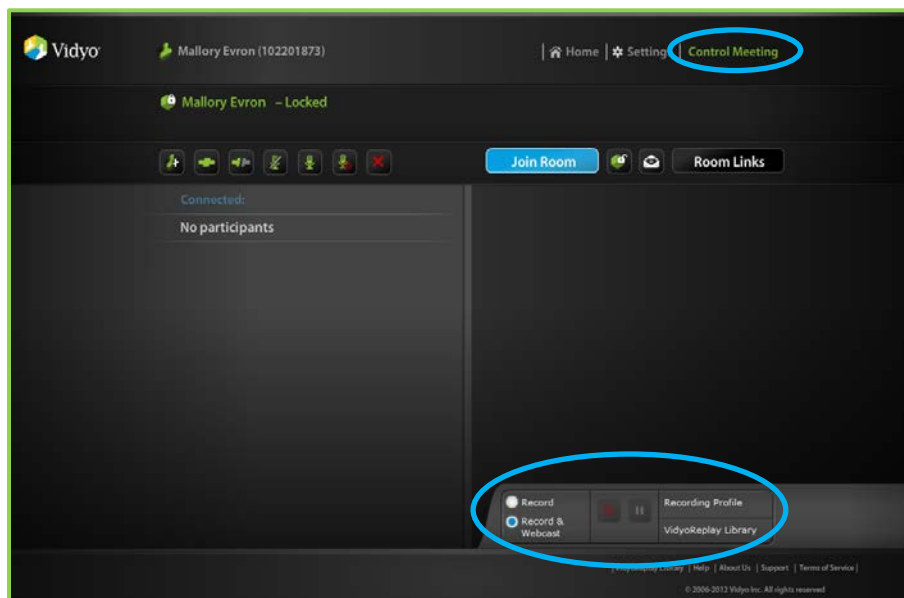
Vidyo

Mallory Evron (102201873)

| Home | Setting | Control Meeting

Mallory Evron – Locked

Join Room

Room Links

Connected:

No participants

Record

Record & Webcast

Recording Profile

VidyoReplay Library

| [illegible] | Help | About Us | Support | Terms of Service |

© 2006-2013 Vidyo Inc. All rights reserved